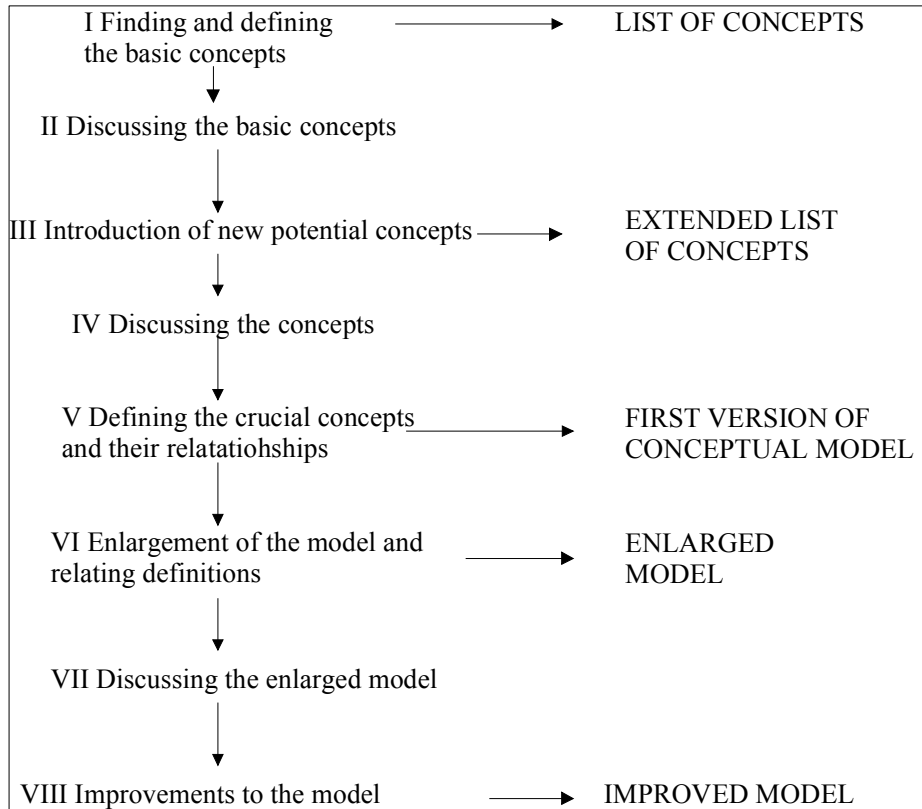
I Finding and defining the basic concepts

LIST OF CONCEPTS

II Discussing the basic concepts

III Introduction of new potential concepts

EXTENDED LIST OF CONCEPTS

IV Discussing the concepts

V Defining the crucial concepts and their relatatiohships

FIRST VERSION OF CONCEPTUAL MODEL

VI Enlargement of the model and relating definitions

ENLARGED MODEL

VII Discussing the enlarged model

VIII Improvements to the model

IMPROVED MODEL